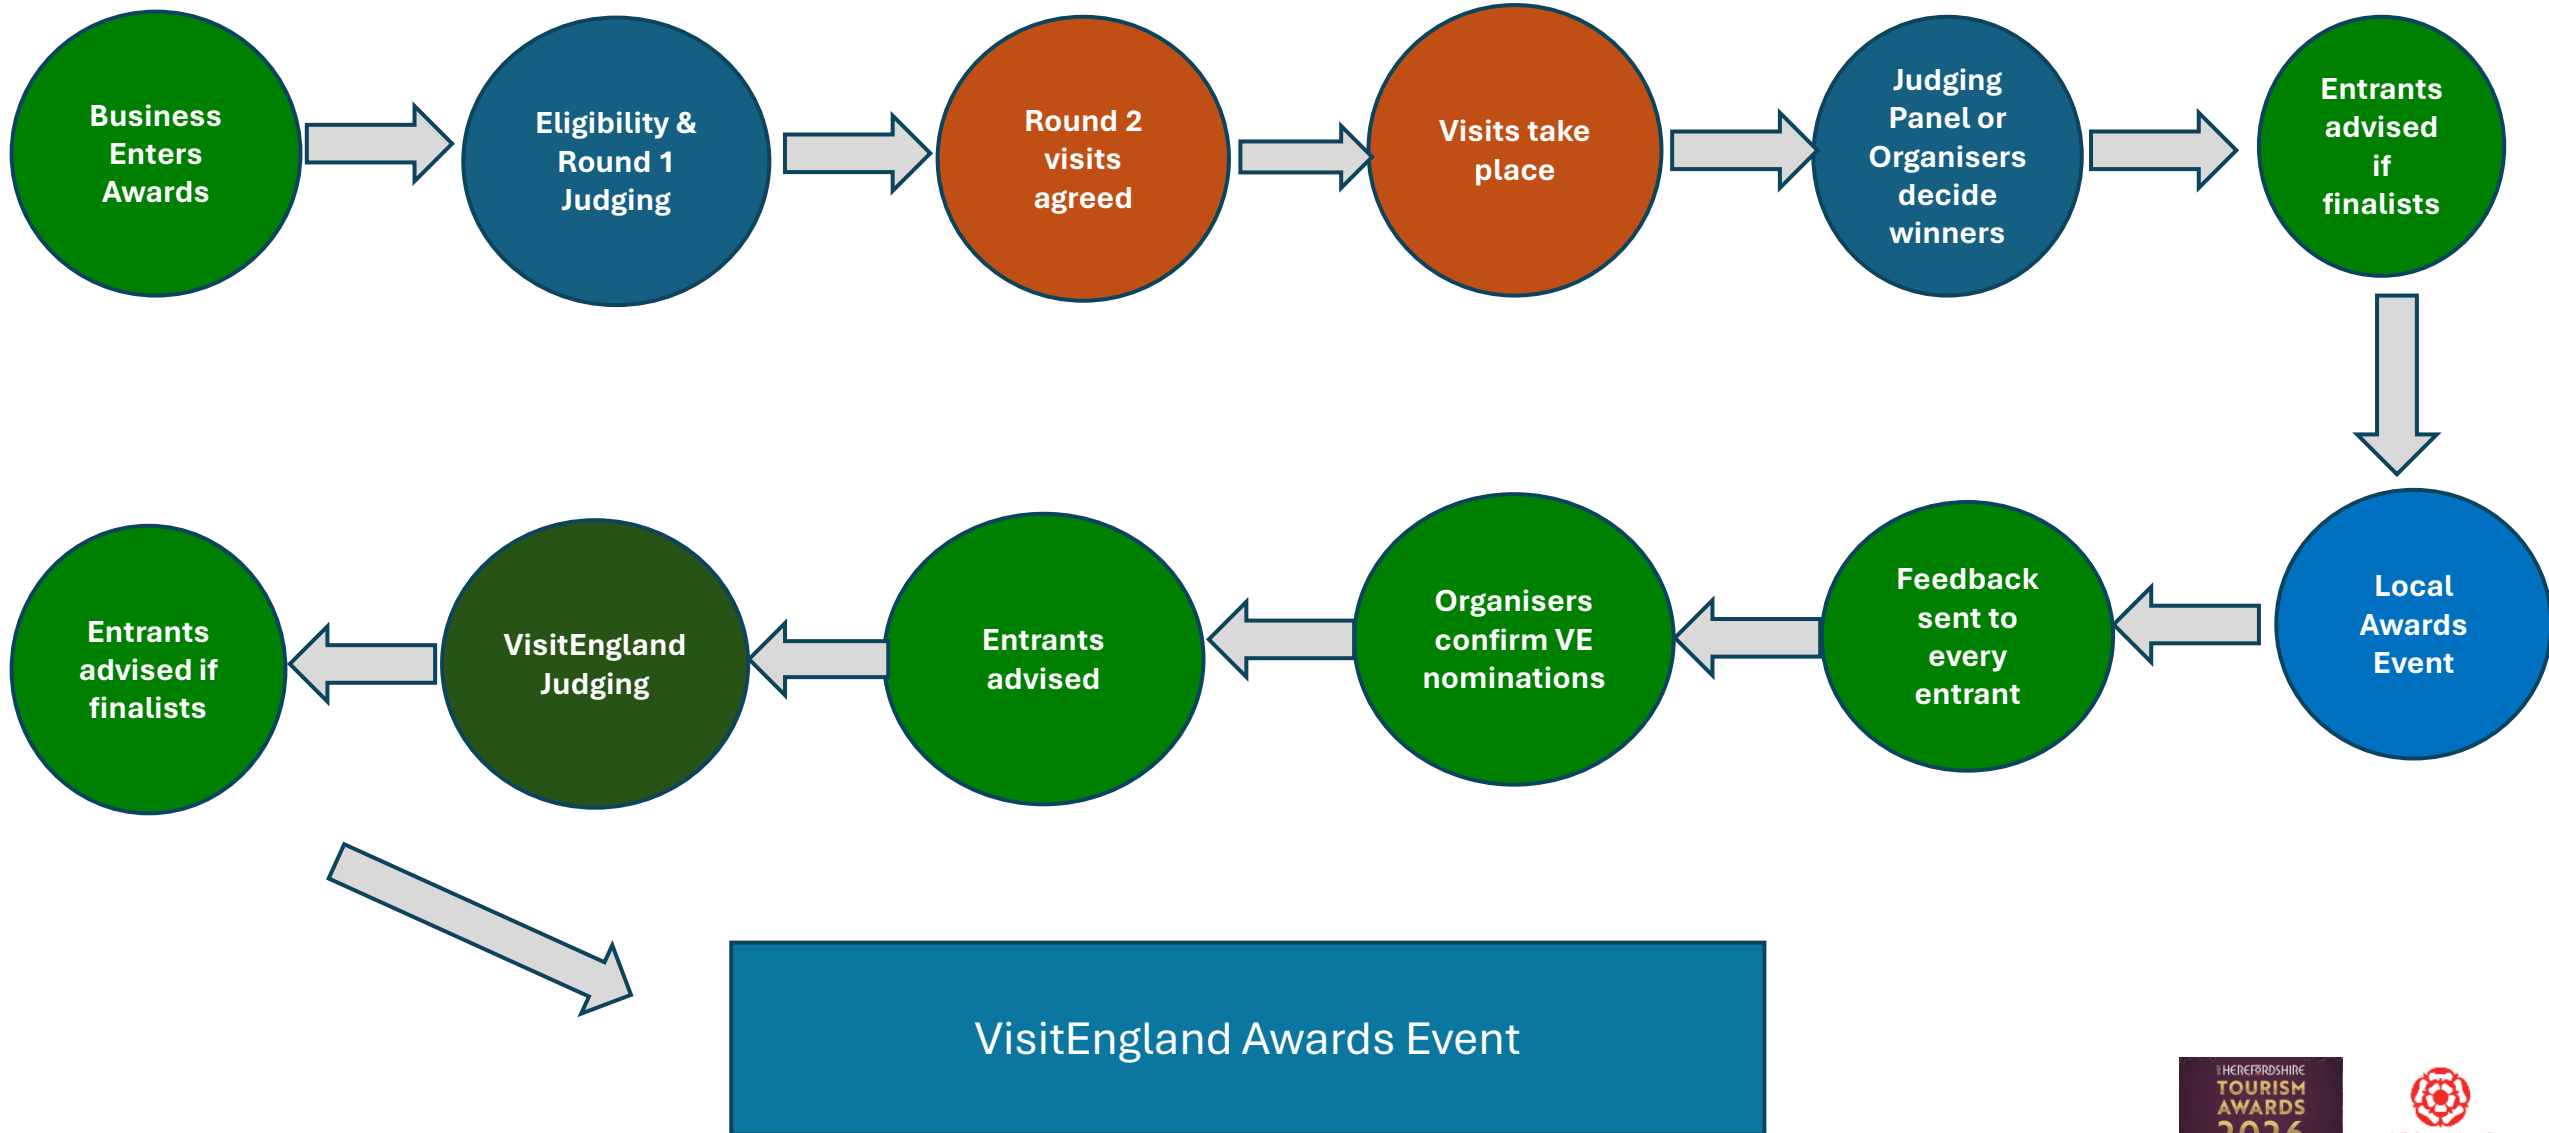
Business Enters Awards

Eligibility & Round 1 Judging

Round 2 visits agreed

Visits take place

Judging Panel or Organisers decide winners

Entrants advised if finalists

Local Awards Event

Feedback sent to every entrant

Organisers confirm VE nominations

Entrants advised

VisitEngland Judging

Entrants advised if finalists

VisitEngland Awards Event

HEREFORDSHIRE TOURISM AWARDS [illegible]